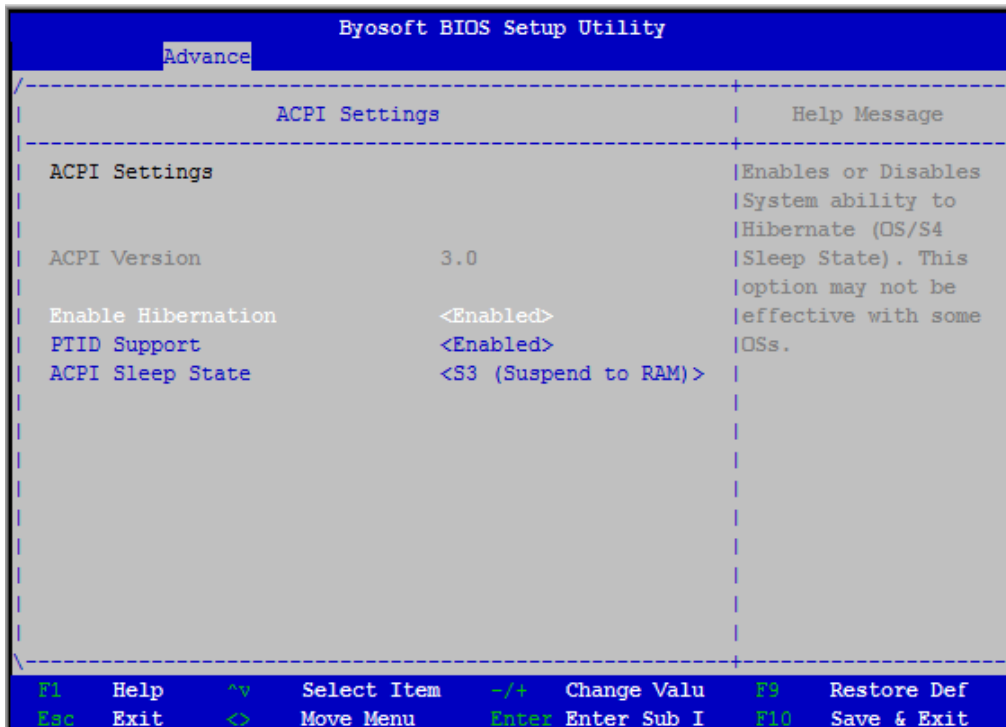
Byosoft BIOS Setup Utility
Advance

ACPI Settings | Help Message

ACPI Settings

ACPI Version 3.0

Enable Hibernation <Enabled>
PTID Support <Enabled>
ACPI Sleep State <S3 (Suspend to RAM)>

Enables or Disables System ability to Hibernate (OS/S4 Sleep State). This option may not be effective with some OSs.

F1 Help ^v Select Item -/+ Change Valu F9 Restore Def
Esc Exit <> Move Menu Enter Enter Sub I F10 Save & Exit